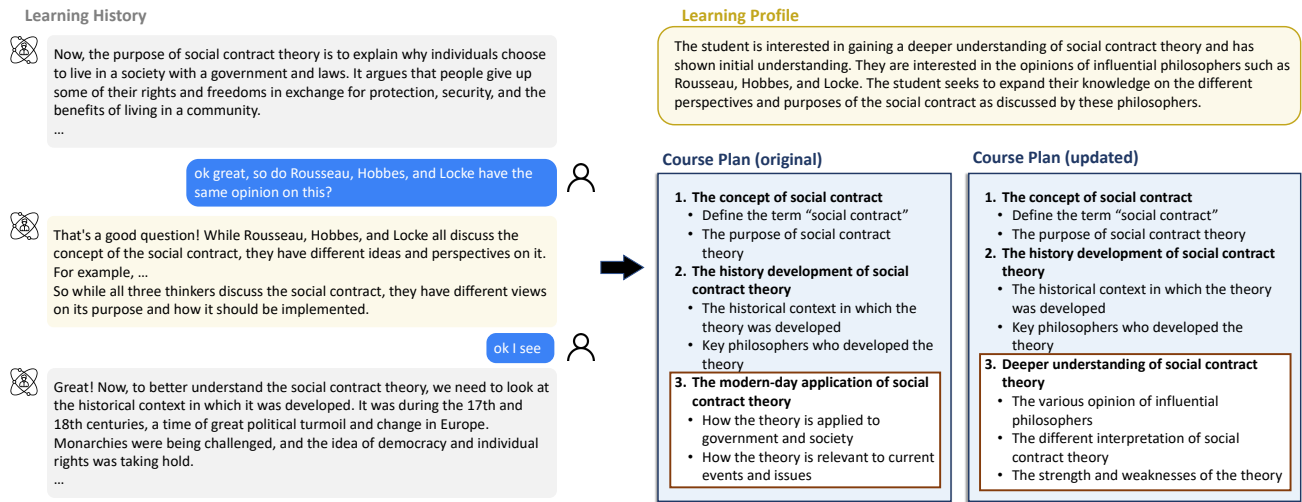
Learning History

Now, the purpose of social contract theory is to explain why individuals choose to live in a society with a government and laws. It argues that people give up some of their rights and freedoms in exchange for protection, security, and the benefits of living in a community.
...

ok great, so do Rousseau, Hobbes, and Locke have the same opinion on this?

That's a good question! While Rousseau, Hobbes, and Locke all discuss the concept of the social contract, they have different ideas and perspectives on it. For example, ...
So while all three thinkers discuss the social contract, they have different views on its purpose and how it should be implemented.

ok I see

Great! Now, to better understand the social contract theory, we need to look at the historical context in which it was developed. It was during the 17th and 18th centuries, a time of great political turmoil and change in Europe. Monarchies were being challenged, and the idea of democracy and individual rights was taking hold.
...

Learning Profile

The student is interested in gaining a deeper understanding of social contract theory and has shown initial understanding. They are interested in the opinions of influential philosophers such as Rousseau, Hobbes, and Locke. The student seeks to expand their knowledge on the different perspectives and purposes of the social contract as discussed by these philosophers.

Course Plan (original)

1. The concept of social contract
• Define the term "social contract"
• The purpose of social contract theory
2. The history development of social contract theory
• The historical context in which the theory was developed
• Key philosophers who developed the theory
3. The modern-day application of social contract theory
• How the theory is applied to government and society
• How the theory is relevant to current events and issues

Course Plan (updated)

1. The concept of social contract
• Define the term "social contract"
• The purpose of social contract theory
2. The history development of social contract theory
• The historical context in which the theory was developed
• Key philosophers who developed the theory
3. Deeper understanding of social contract theory
• The various opinion of influential philosophers
• The different interpretation of social contract theory
• The strength and weaknesses of the theory